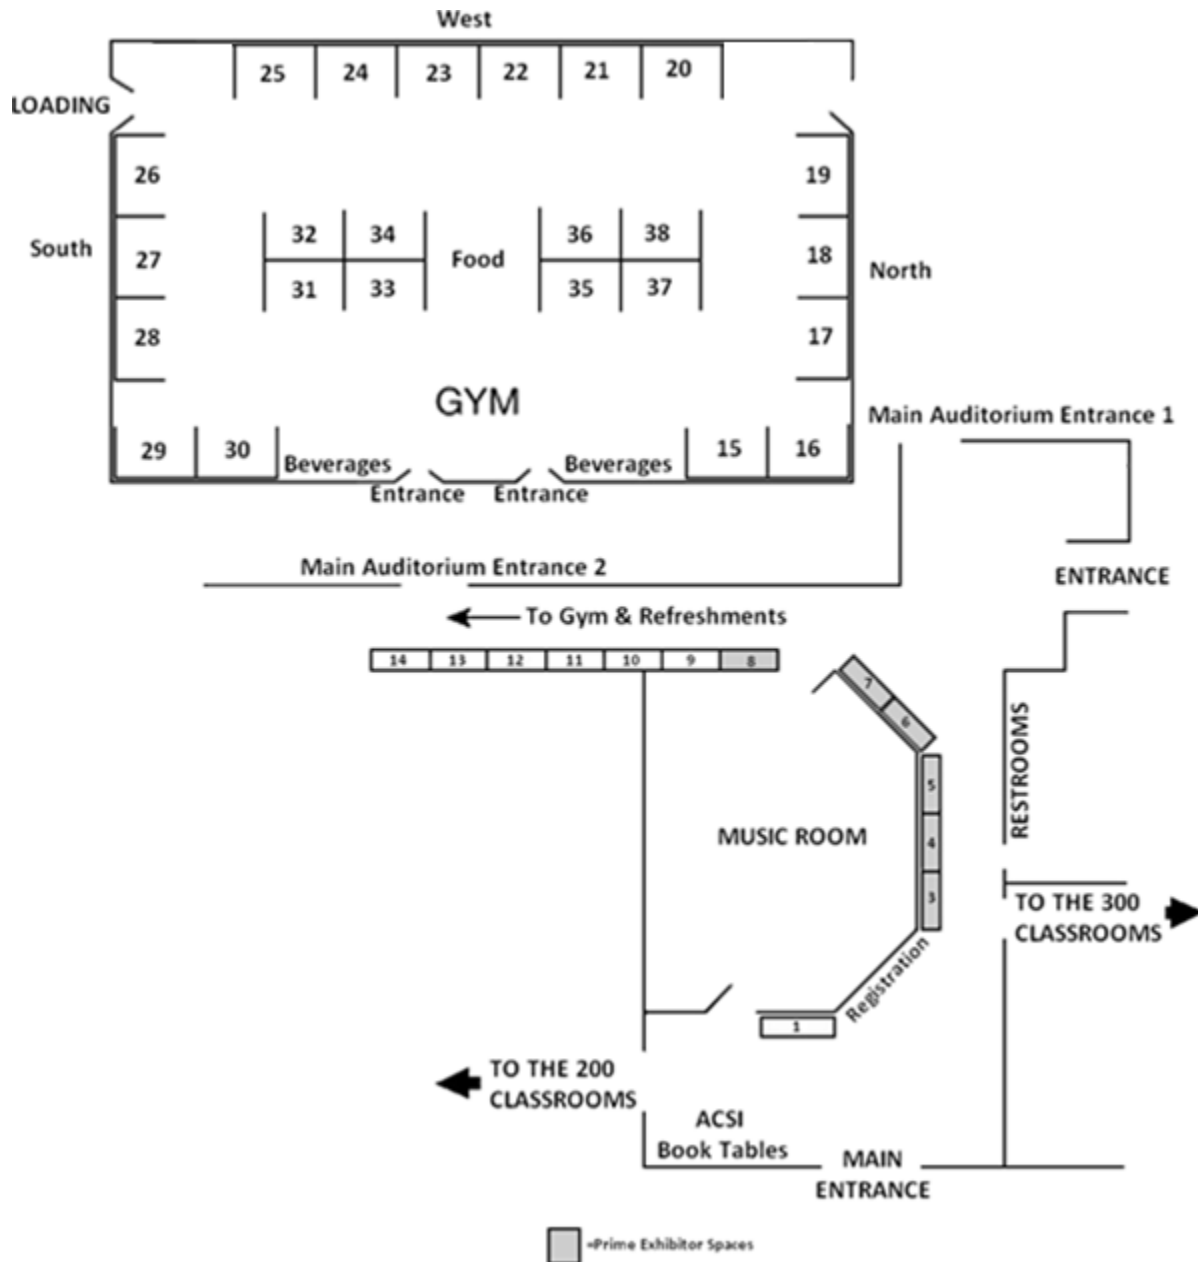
West

25 24 23 22 21 20

LOADING

26

19

South

27

32 34 Food 36 38

31 33 35 37

18

North

28

17

GYM

Main Auditorium Entrance 1

29 30 Beverages Beverages 15 16

Entrance Entrance

Main Auditorium Entrance 2

ENTRANCE

To Gym & Refreshments

14 13 12 11 10 9 8

7 6

5

4

3

MUSIC ROOM

RESTROOMS

TO THE 300 CLASSROOMS

Registration

1

TO THE 200 CLASSROOMS

ACSI Book Tables

MAIN ENTRANCE

=Prime Exhibitor Spaces